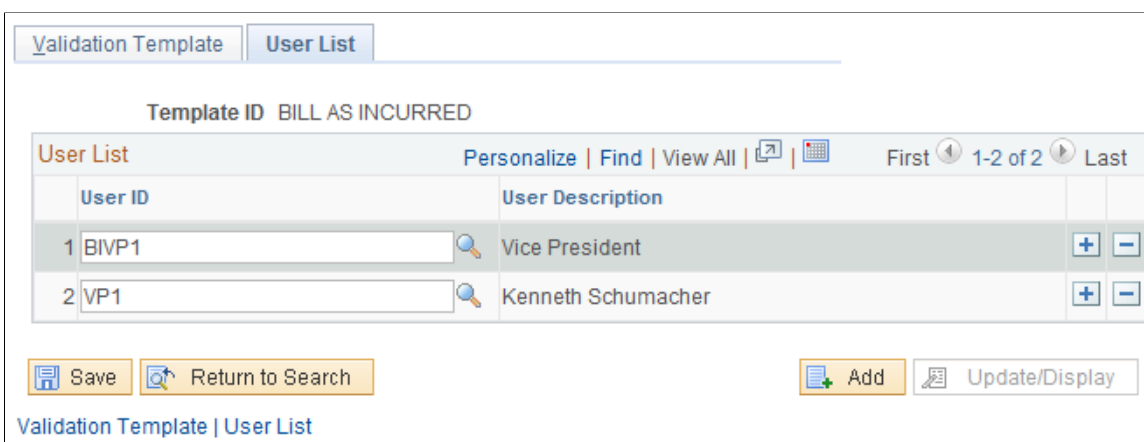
Validation Template | User List

Template ID BILL AS INCURRED

User List Personalize | Find | View All | First 1-2 of 2 Last

| | User ID | User Description |
|---|---|---|
| 1 | BIVP1 | Vice President |
| 2 | VP1 | Kenneth Schumacher |

Save Return to Search Add Update/Display

Validation Template | User List